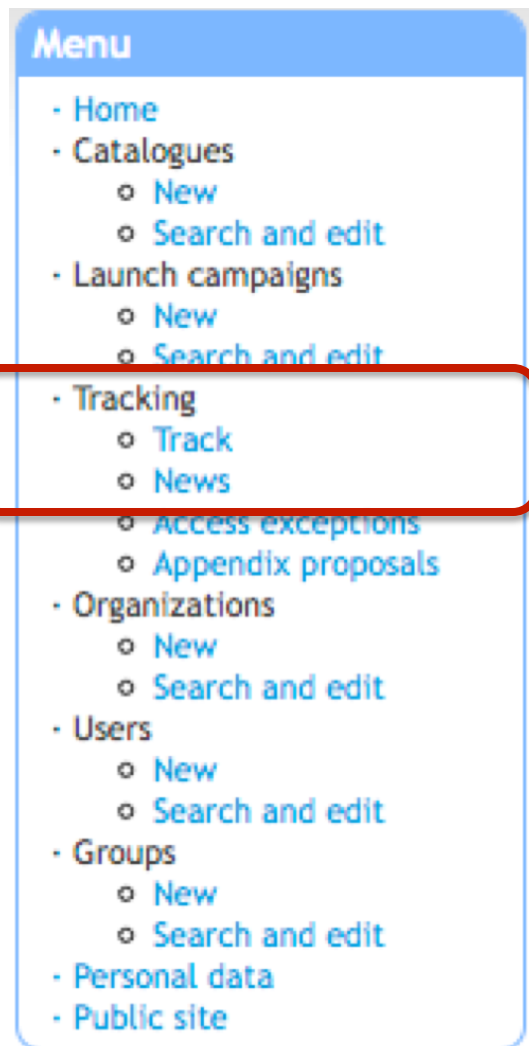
Menu

- Home
- Catalogues
  - New
  - Search and edit
- Launch campaigns
  - New
  - Search and edit
- Tracking
  - Track
  - News
  - Access exceptions
  - Appendix proposals
- Organizations
  - New
  - Search and edit
- Users
  - New
  - Search and edit
- Groups
  - New
  - Search and edit
- Personal data
- Public site